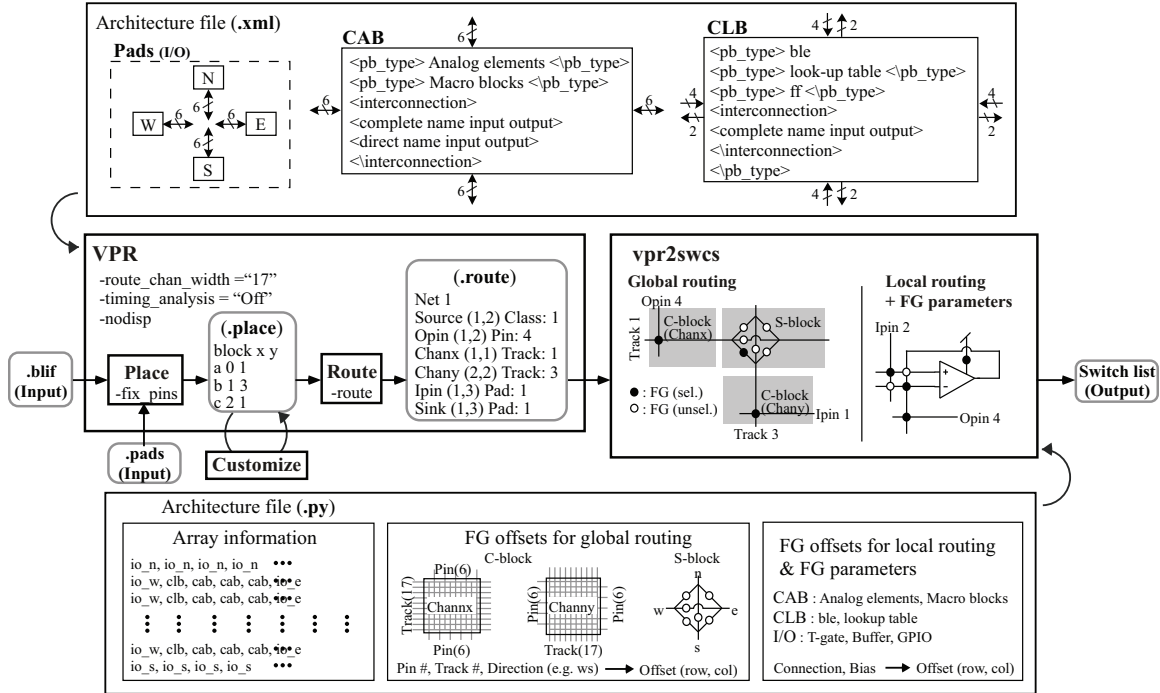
Architecture file (.xml)

Pads (I/O)

N
6
W 6 6 E
6
S

6

CAB
<pb_type> Analog elements <\pb_type>
<pb_type> Macro blocks <\pb_type>
<interconnection>
<complete name input output>
<direct name input output>
<\interconnection>

6 6 6

CLB
4 2
<pb_type> ble
<pb_type> look-up table <\pb_type>
<pb_type> ff <\pb_type>
<interconnection>
<complete name input output>
<\interconnection>
<\pb_type>
4 2 4 2 4 2

VPR
-route_chan_width ="17"
-timing_analysis = "Off"
-nodisp

.blif (Input)

Place
-fix_pins

(.place)
block x y
a 0 1
b 1 3
c 2 1

Route
-route

(.route)
Net 1
Source (1,2) Class: 1
Opin (1,2) Pin: 4
Chanx (1,1) Track: 1
Chany (2,2) Track: 3
Ipin (1,3) Pad: 1
Sink (1,3) Pad: 1

.pads (Input)

Customize

vpr2swcs

Global routing
Opin 4
Track 1
C-block (Chanx)
S-block
● : FG (sel.)
○ : FG (unsel.)
C-block (Chany)
Ipin 1
Track 3

Local routing + FG parameters
Ipin 2
+
-
Opin 4

Switch list (Output)

Architecture file (.py)

Array information
io_n, io_n, io_n, io_n •••
io_w, clb, cab, cab, cab, io_e
io_w, clb, cab, cab, cab, io_e
io_w, clb, cab, cab, cab, io_e
io_s, io_s, io_s, io_s •••

FG offsets for global routing
C-block
Pin(6)
Track(17)
Channx
Pin(6)
Pin(6)
Channy
Pin(6)
Track(17)
S-block
n
w e
s
Pin #, Track #, Direction (e.g. ws) → Offset (row, col)

FG offsets for local routing & FG parameters
CAB : Analog elements, Macro blocks
CLB : ble, lookup table
I/O : T-gate, Buffer, GPIO

Connection, Bias → Offset (row, col)